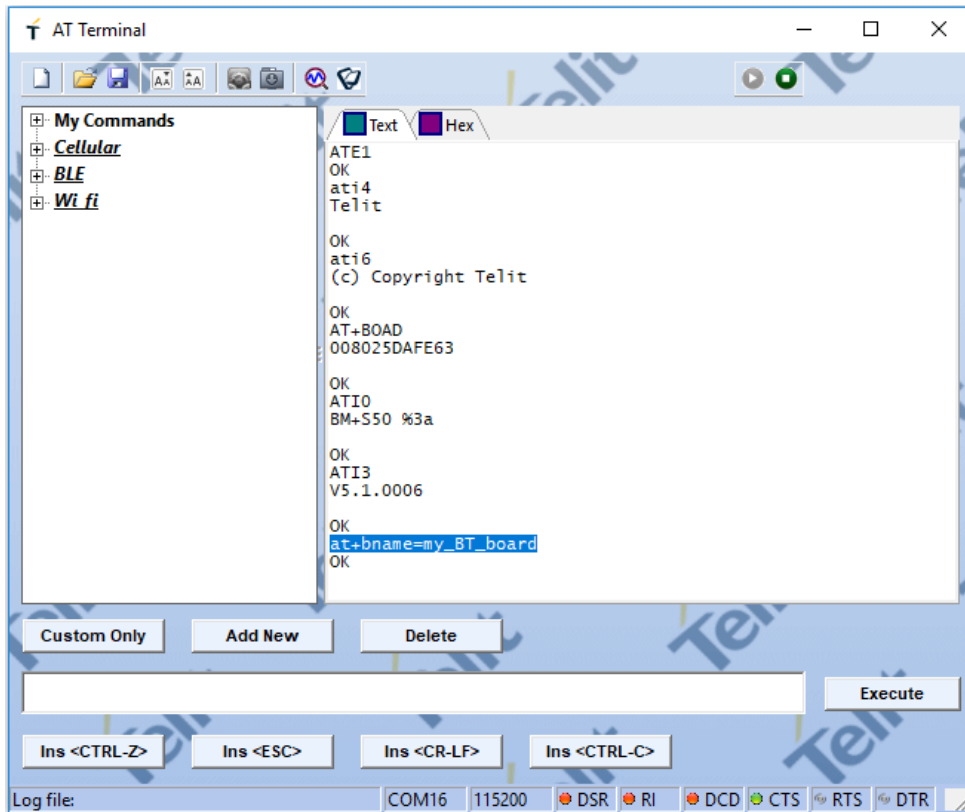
AT Terminal

My Commands
Cellular
BLE
Wi fi

Text
Hex

ATE1
OK
ati4
Telit

OK
ati6
(c) Copyright Telit

OK
AT+BOAD
008025DAFE63

OK
ATI0
BM+S50 %3a

OK
ATI3
V5.1.0006

OK
at+bname=my_BT_board
OK

Custom Only
Add New
Delete
Execute
Ins <CTRL-Z>
Ins <ESC>
Ins <CR-LF>
Ins <CTRL-C>

Log file:
COM16
115200
DSR
RI
DCD
CTS
RTS
DTR